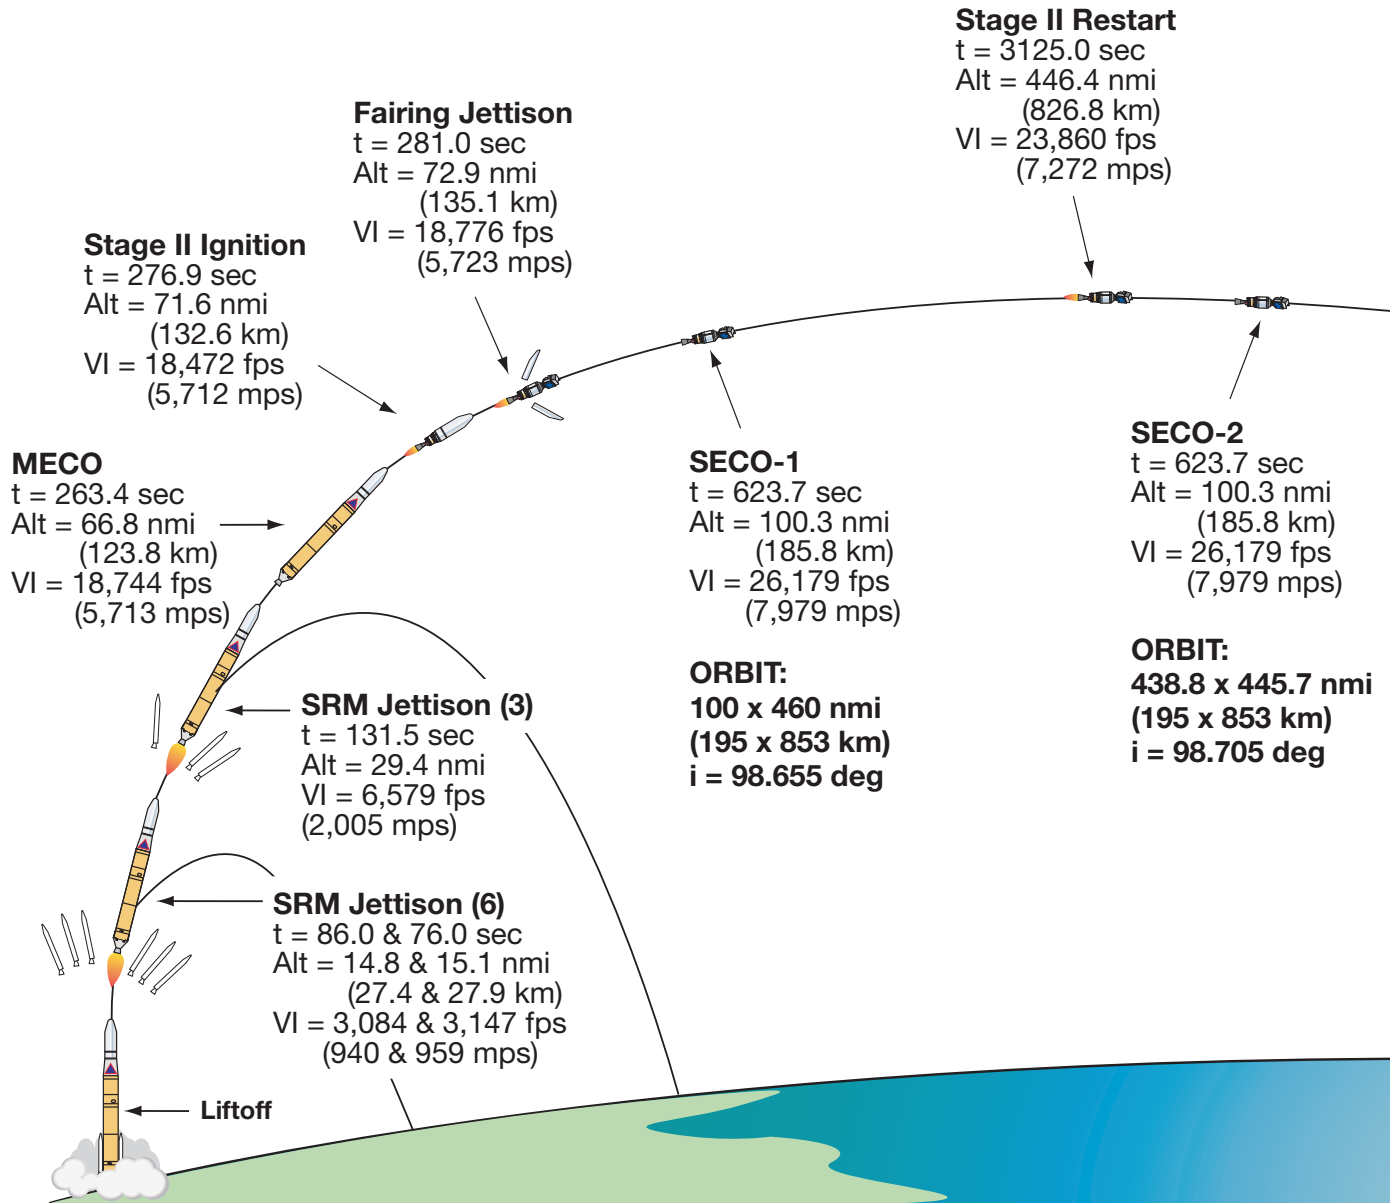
Stage II Restart
t = 3125.0 sec
Alt = 446.4 nmi
(826.8 km)
VI = 23,860 fps
(7,272 mps)

Fairing Jettison
t = 281.0 sec
Alt = 72.9 nmi
(135.1 km)
VI = 18,776 fps
(5,723 mps)

Stage II Ignition
t = 276.9 sec
Alt = 71.6 nmi
(132.6 km)
VI = 18,472 fps
(5,712 mps)

MECO
t = 263.4 sec
Alt = 66.8 nmi
(123.8 km)
VI = 18,744 fps
(5,713 mps)

SECO-1
t = 623.7 sec
Alt = 100.3 nmi
(185.8 km)
VI = 26,179 fps
(7,979 mps)

ORBIT:
100 x 460 nmi
(195 x 853 km)
i = 98.655 deg

SECO-2
t = 623.7 sec
Alt = 100.3 nmi
(185.8 km)
VI = 26,179 fps
(7,979 mps)

ORBIT:
438.8 x 445.7 nmi
(195 x 853 km)
i = 98.705 deg

SRM Jettison (3)
t = 131.5 sec
Alt = 29.4 nmi
VI = 6,579 fps
(2,005 mps)

SRM Jettison (6)
t = 86.0 & 76.0 sec
Alt = 14.8 & 15.1 nmi
(27.4 & 27.9 km)
VI = 3,084 & 3,147 fps
(940 & 959 mps)

Liftoff